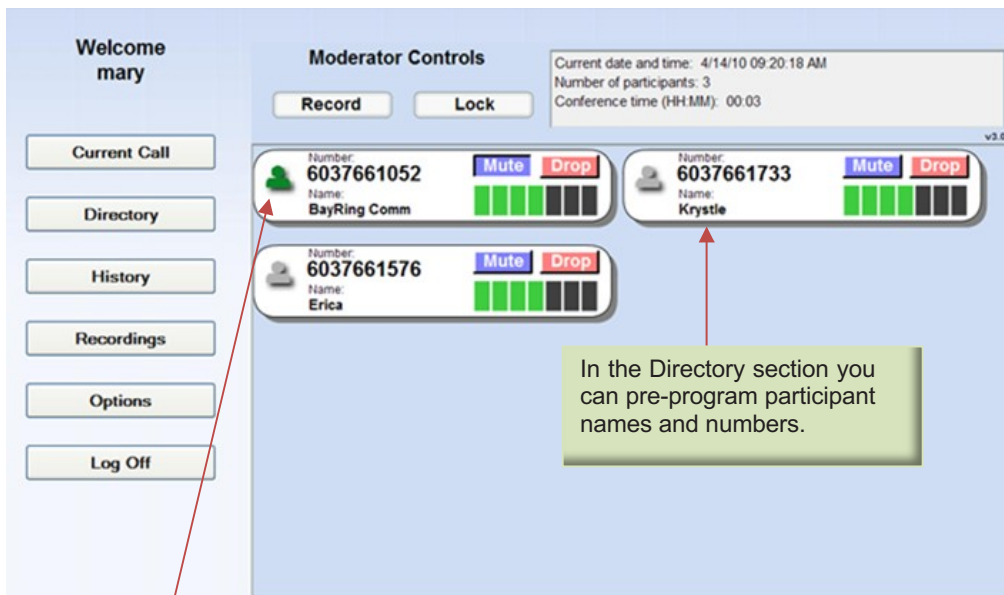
Welcome
mary

Current Call

Directory

History

Recordings

Options

Log Off

Moderator Controls

Record

Lock

Current date and time: 4/14/10 09:20:18 AM
Number of participants: 3
Conference time (HH:MM): 00:03

v3.0

Number:
6037661052
Name:
BayRing Comm
Mute
Drop

Number:
6037661733
Name:
Krystle
Mute
Drop

Number:
6037661576
Name:
Erica
Mute
Drop

In the Directory section you can pre-program participant names and numbers.